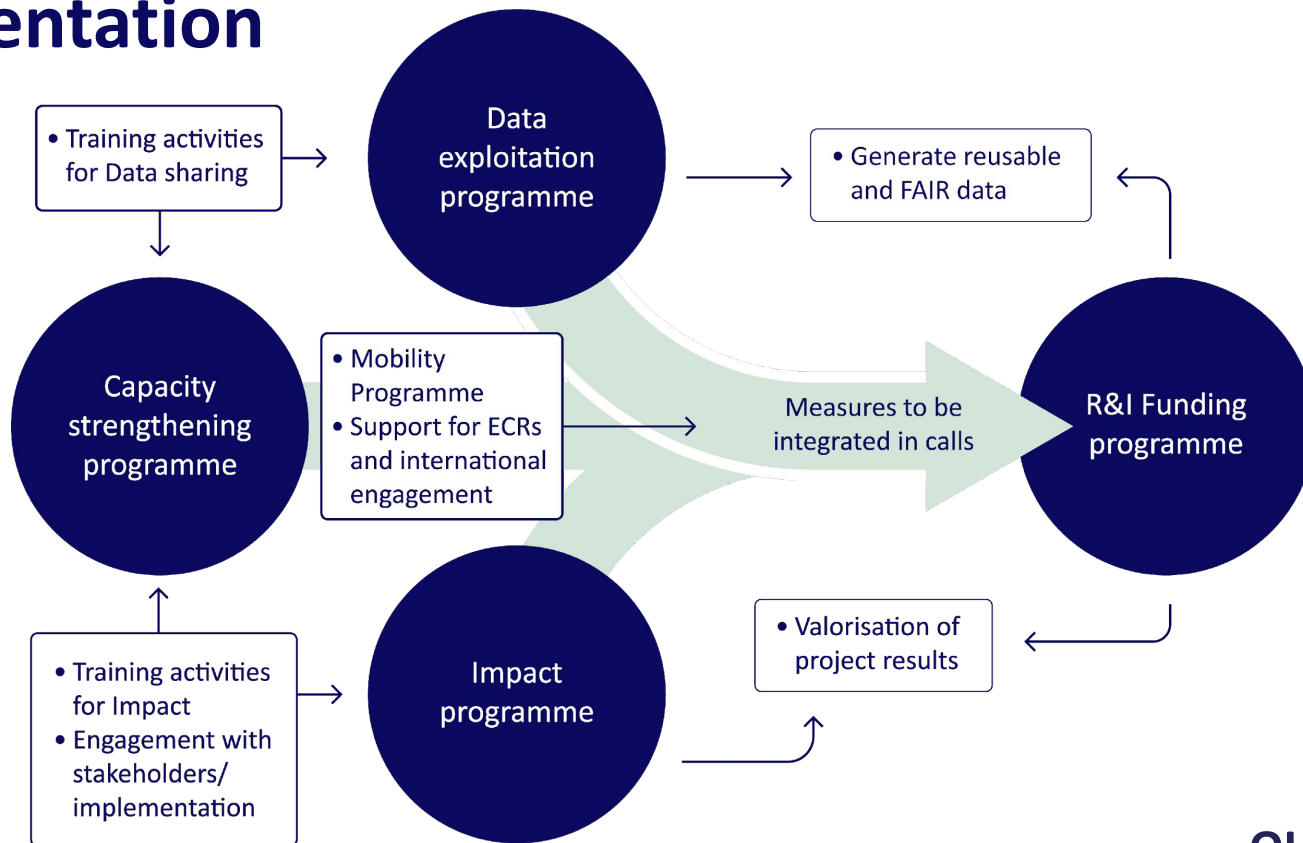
entation

• Training activities for Data sharing

Data exploitation programme

• Generate reusable and FAIR data

Capacity strengthening programme

• Mobility Programme
• Support for ECRs and international engagement

Measures to be integrated in calls

R&I Funding programme

• Valorisation of project results

• Training activities for Impact
• Engagement with stakeholders/ implementation

Impact programme